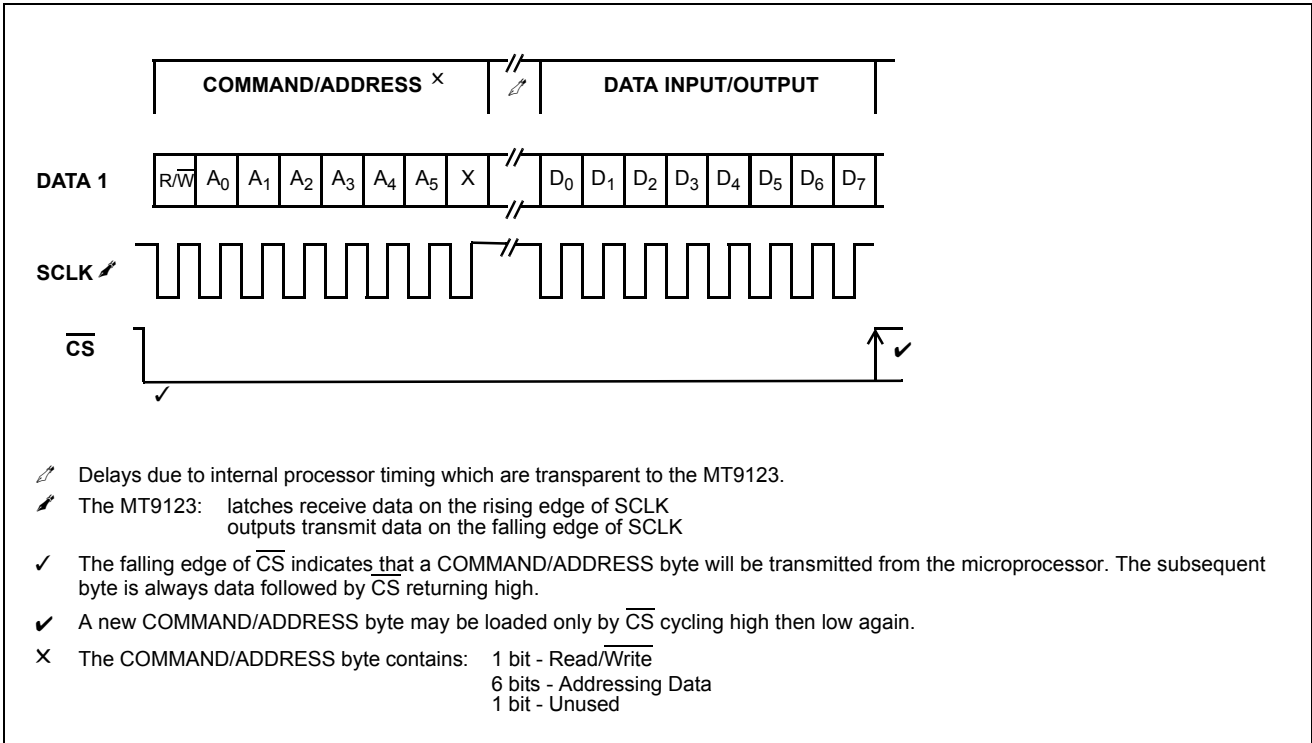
COMMAND/ADDRESS ✕

✐

DATA INPUT/OUTPUT

DATA 1

$R/\overline{W}$ | $A_0$ | $A_1$ | $A_2$ | $A_3$ | $A_4$ | $A_5$ | X | $D_0$ | $D_1$ | $D_2$ | $D_3$ | $D_4$ | $D_5$ | $D_6$ | $D_7$

SCLK ✎

$\overline{CS}$

✔

✓

✐ Delays due to internal processor timing which are transparent to the MT9123.

✎ The MT9123: latches receive data on the rising edge of SCLK
outputs transmit data on the falling edge of SCLK

✓ The falling edge of $\overline{CS}$ indicates that a COMMAND/ADDRESS byte will be transmitted from the microprocessor. The subsequent byte is always data followed by $\overline{CS}$ returning high.

✔ A new COMMAND/ADDRESS byte may be loaded only by $\overline{CS}$ cycling high then low again.

✕ The COMMAND/ADDRESS byte contains: 1 bit - Read/$\overline{Write}$
6 bits - Addressing Data
1 bit - Unused